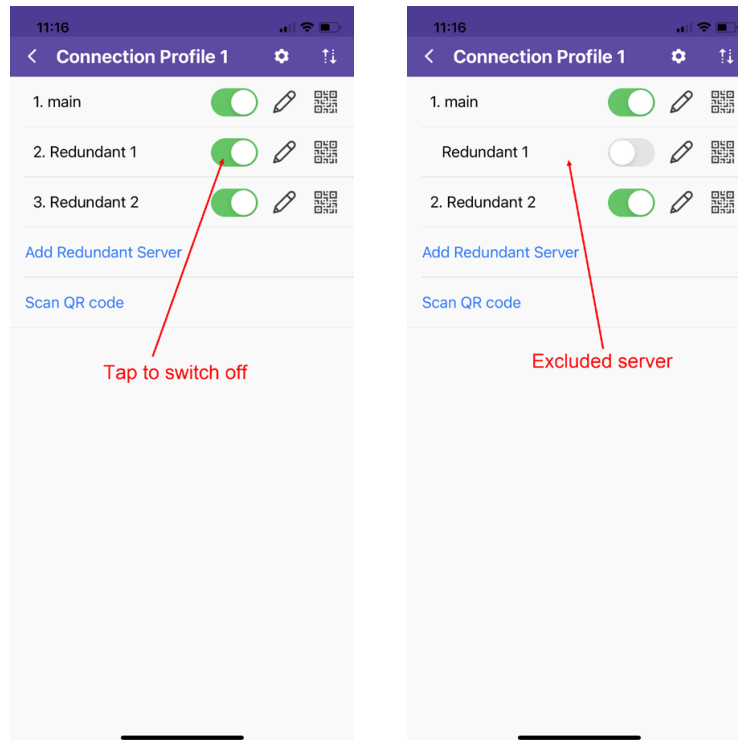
11:16

Connection Profile 1

1. main

2. Redundant 1

3. Redundant 2

Add Redundant Server

Scan QR code

Tap to switch off

11:16

Connection Profile 1

1. main

Redundant 1

2. Redundant 2

Add Redundant Server

Scan QR code

Excluded server